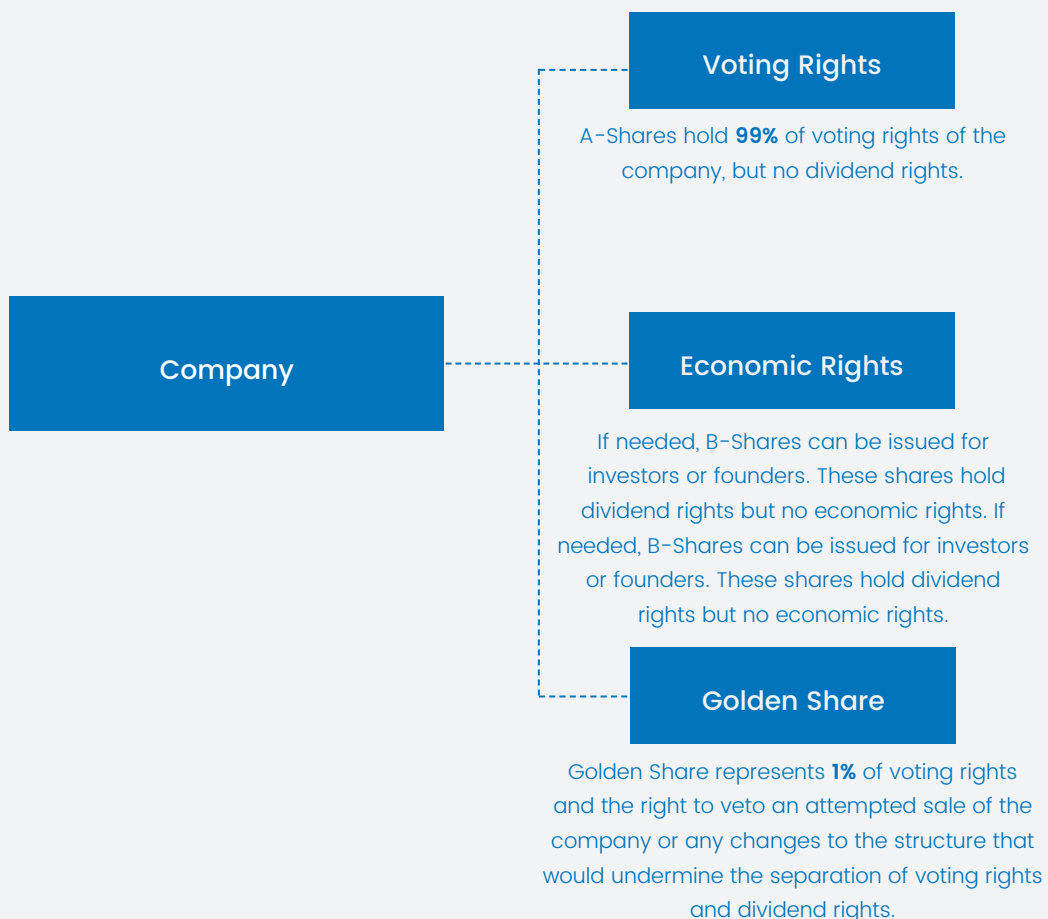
Voting Rights

A-Shares hold **99%** of voting rights of the company, but no dividend rights.

Company

Economic Rights

If needed, B-Shares can be issued for investors or founders. These shares hold dividend rights but no economic rights. If needed, B-Shares can be issued for investors or founders. These shares hold dividend rights but no economic rights.

Golden Share

Golden Share represents **1%** of voting rights and the right to veto an attempted sale of the company or any changes to the structure that would undermine the separation of voting rights and dividend rights.